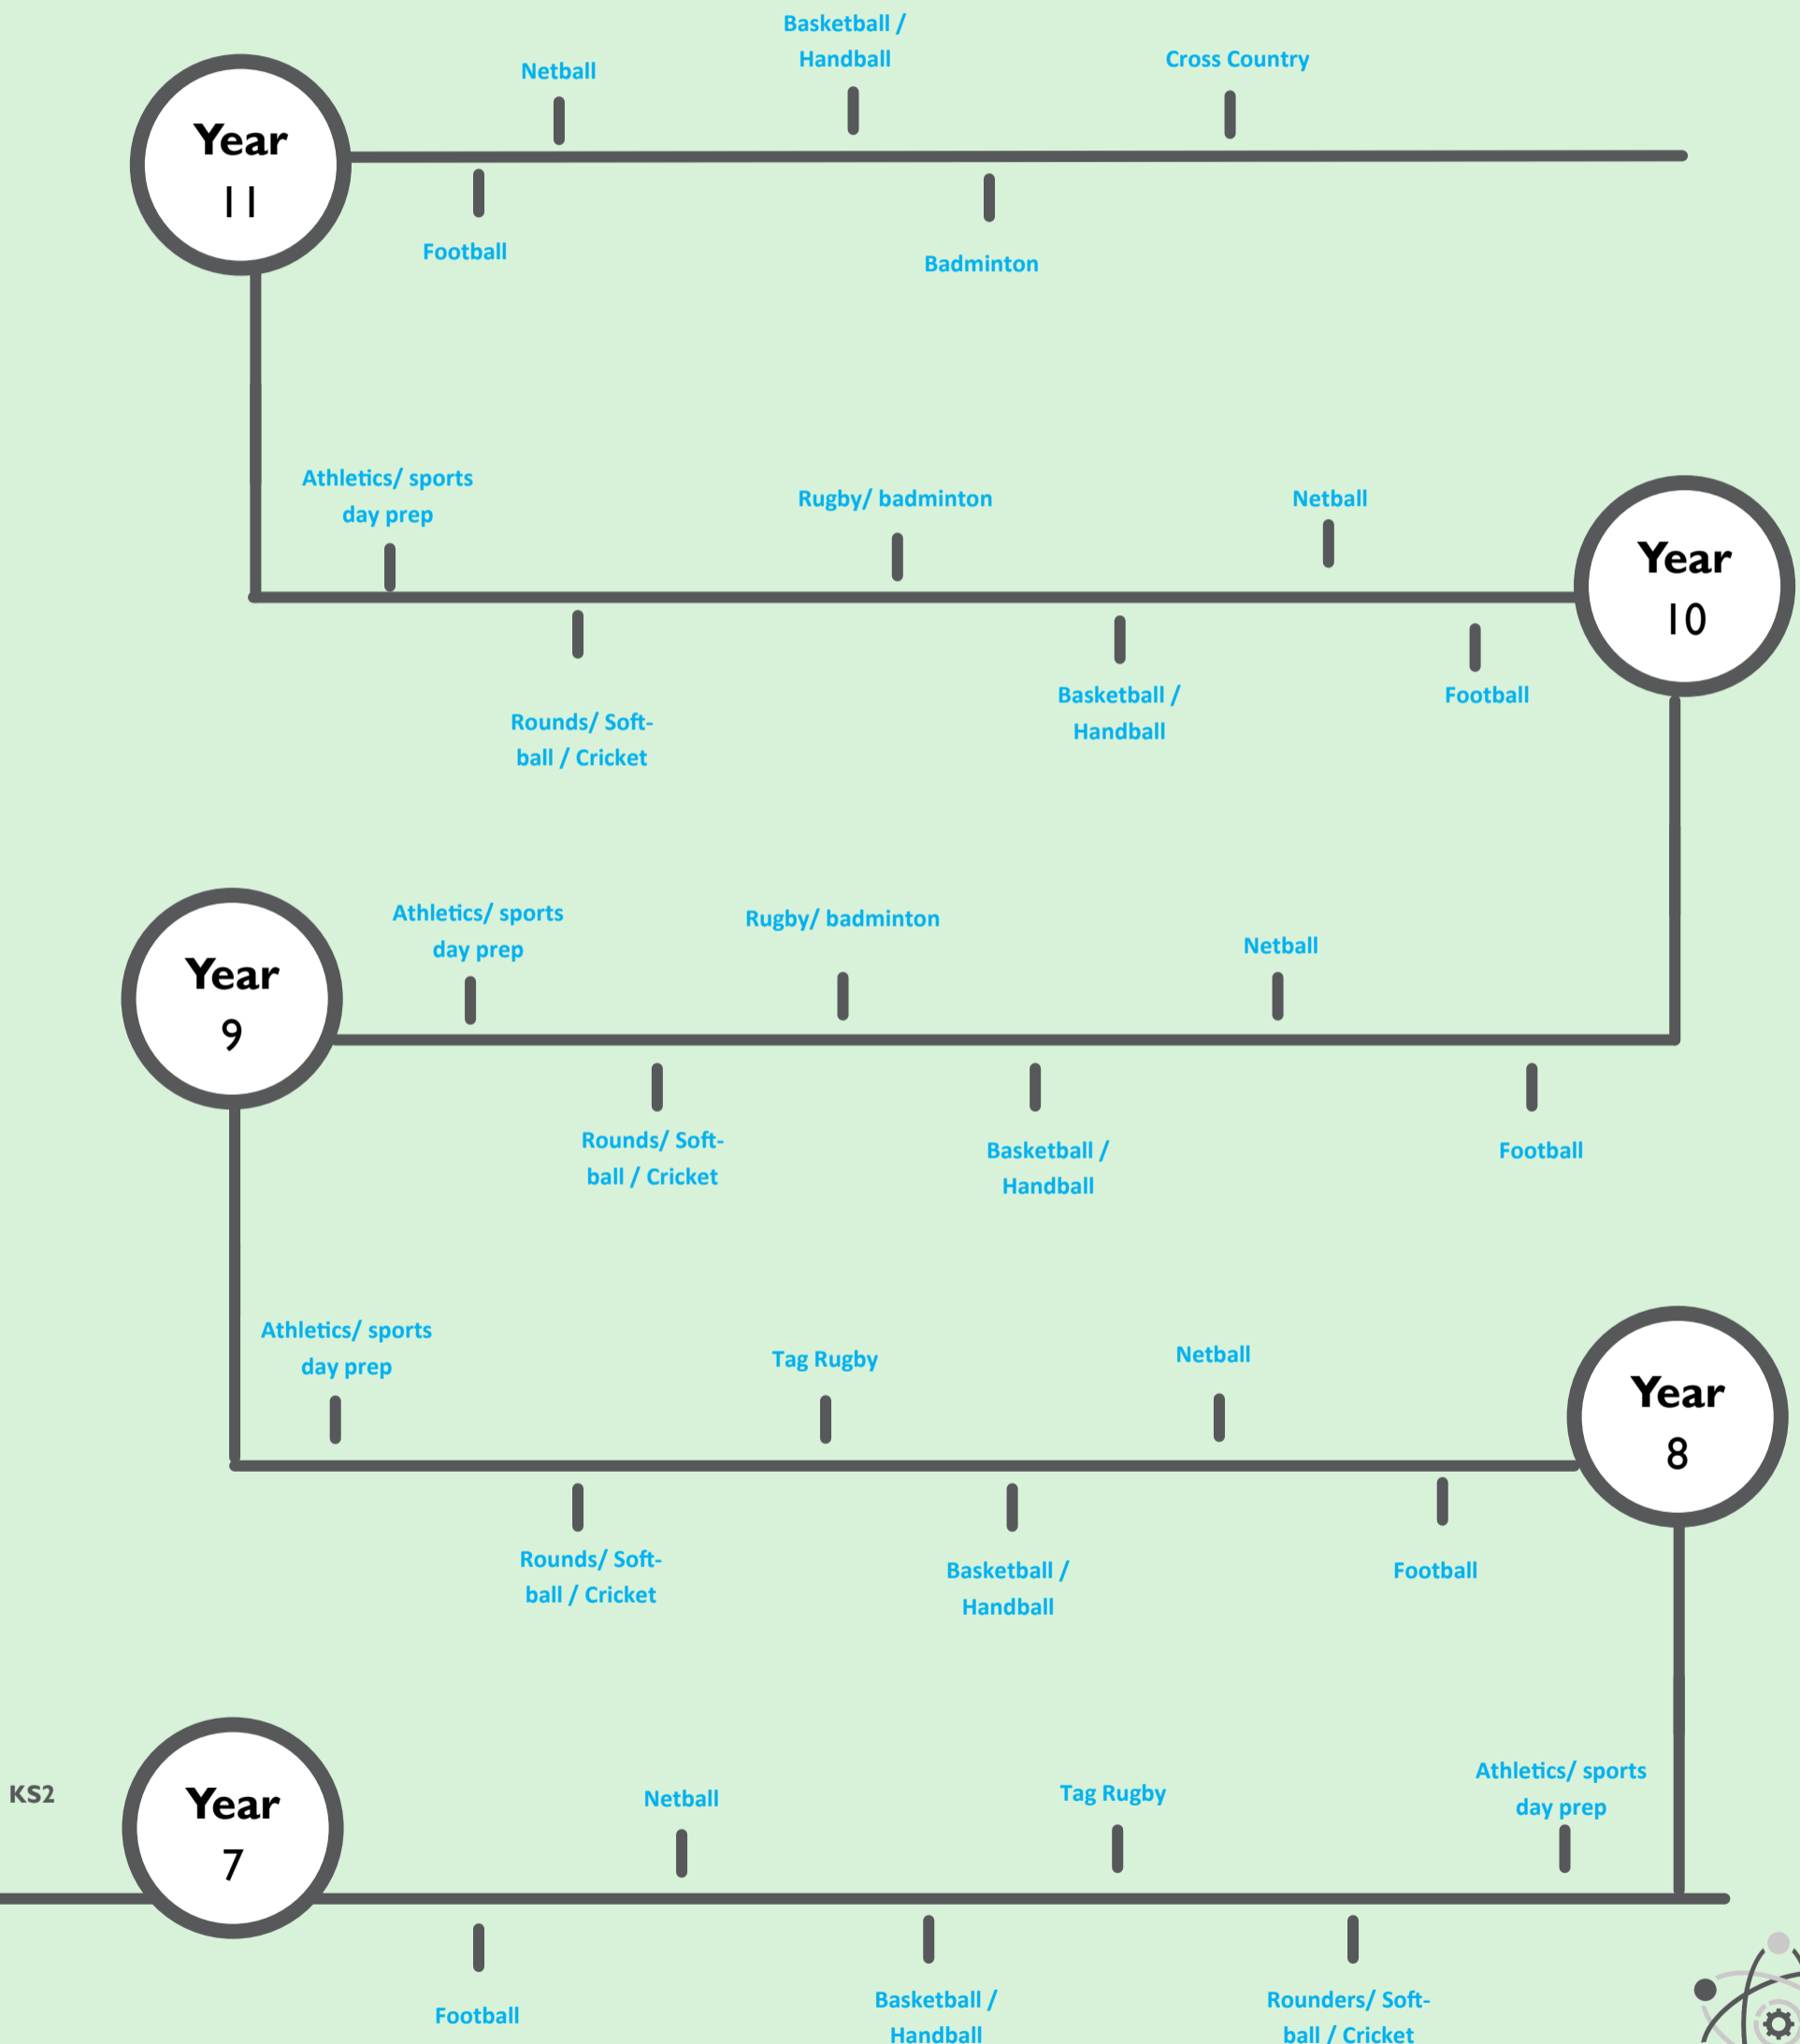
Year 11

Football

Netball

Basketball / Handball

Badminton

Cross Country

Athletics/ sports day prep

Rounds/ Soft-ball / Cricket

Rugby/ badminton

Basketball / Handball

Netball

Football

Year 10

Year 9

Athletics/ sports day prep

Rounds/ Soft-ball / Cricket

Rugby/ badminton

Basketball / Handball

Netball

Football

Athletics/ sports day prep

Rounds/ Soft-ball / Cricket

Tag Rugby

Basketball / Handball

Netball

Football

Year 8

KS2

Year 7

Football

Netball

Basketball / Handball

Tag Rugby

Rounders/ Soft-ball / Cricket

Athletics/ sports day prep